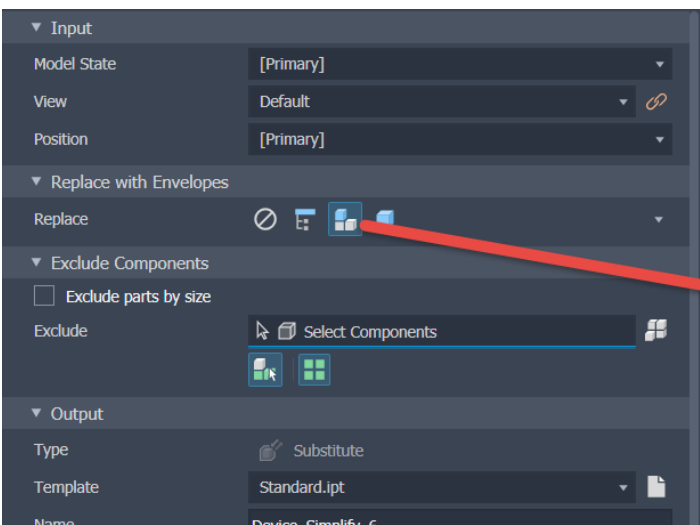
▼ Input

Model State [Primary]

View Default

Position [Primary]

▼ Replace with Envelopes

Replace

▼ Exclude Components

Exclude parts by size

Exclude Select Components

▼ Output

Type Substitute

Template Standard.ipt

Name Device_Simplify_6